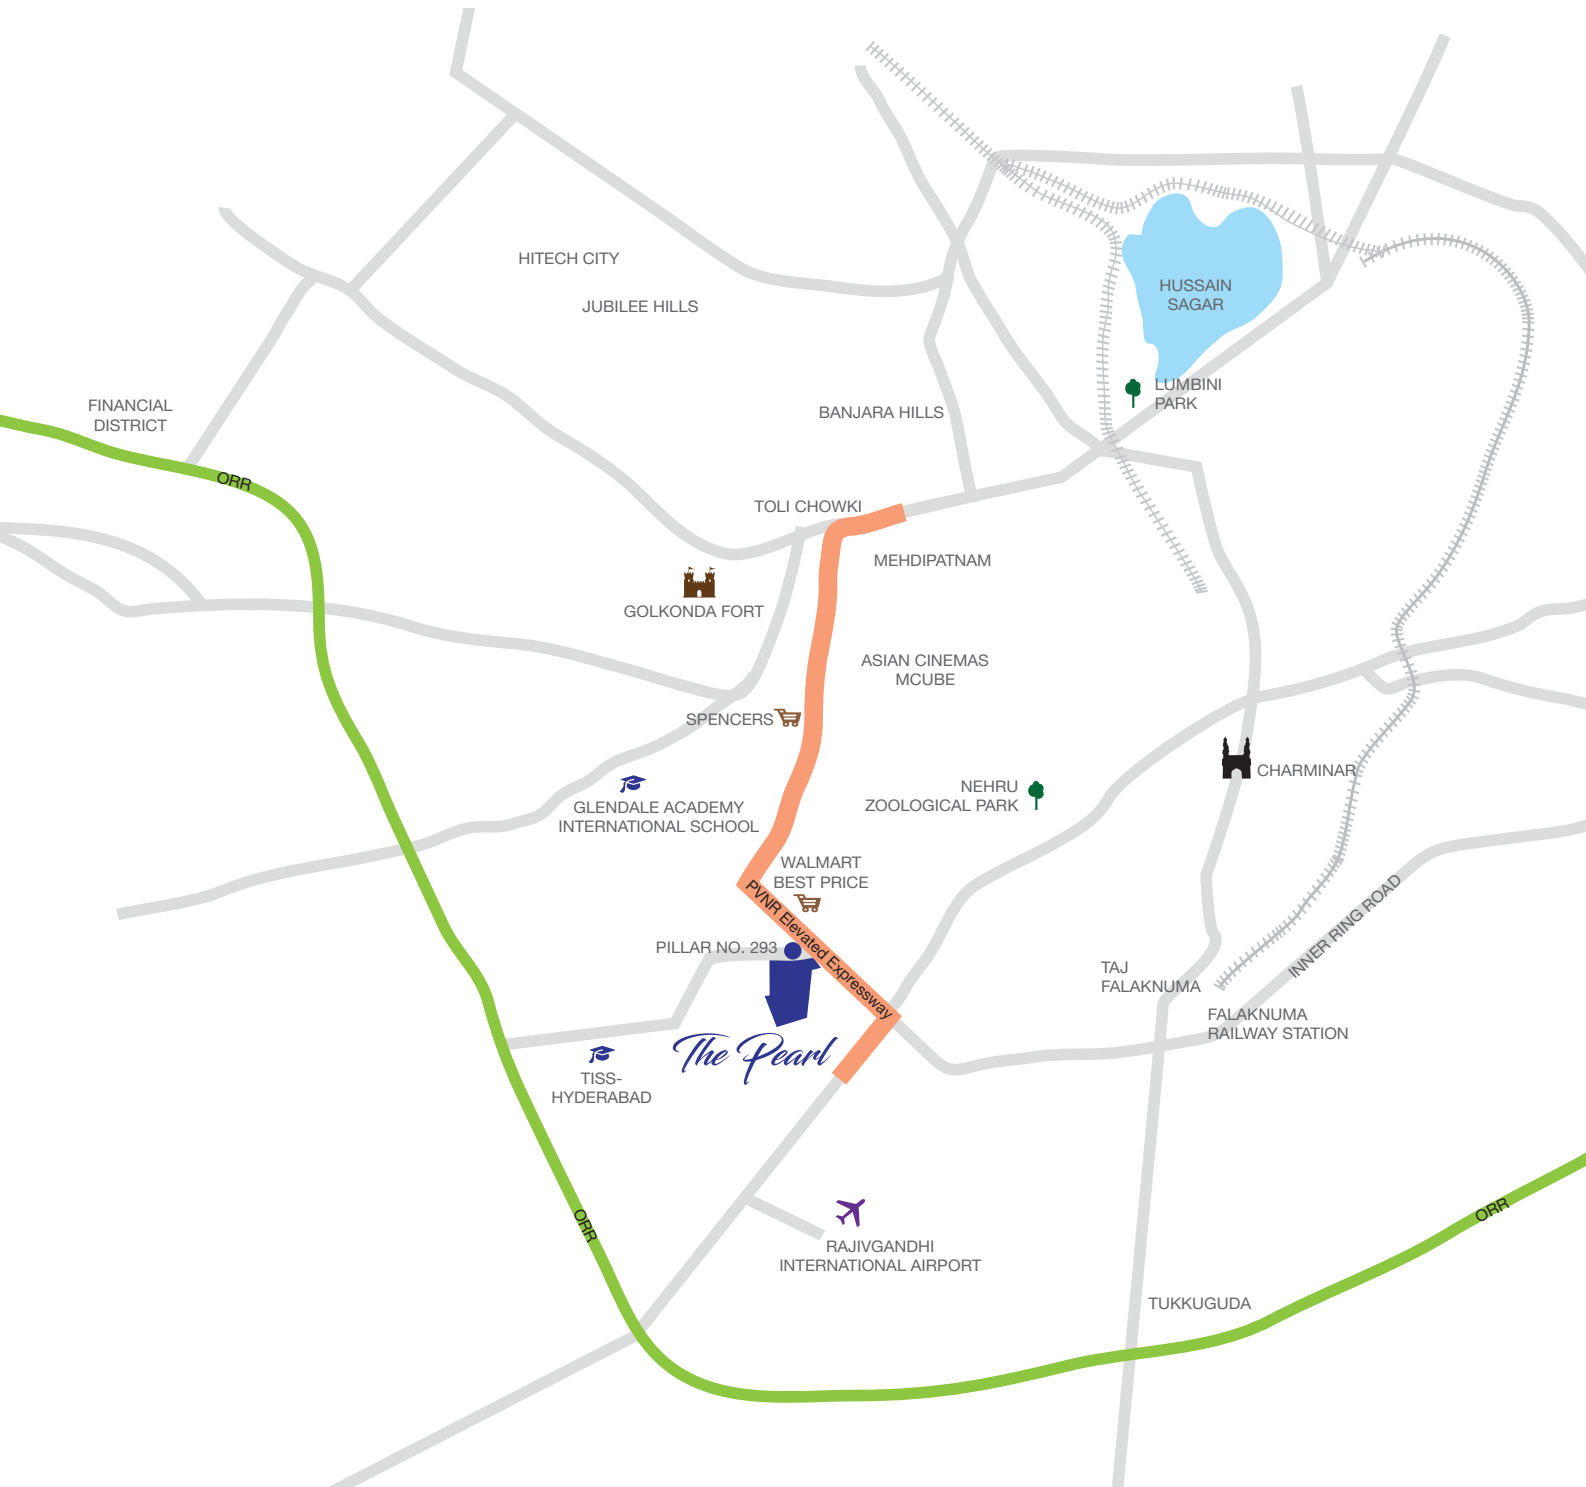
HITECH CITY

JUBILEE HILLS

HUSSAIN SAGAR

LUMBINI PARK

FINANCIAL DISTRICT

BANJARA HILLS

ORR

TOLI CHOWKI

MEHDIPATNAM

GOLKONDA FORT

ASIAN CINEMAS MCUBE

SPENCERS

CHARMINAR

GLENDALE ACADEMY INTERNATIONAL SCHOOL

NEHRU ZOOLOGICAL PARK

WALMART BEST PRICE

PVNR Elevated Expressway

PILLAR NO. 293

INNER RING ROAD

TAJ FALAKNUMA

FALAKNUMA RAILWAY STATION

The Pearl

TISS-HYDERABAD

ORR

RAJIVGANDHI INTERNATIONAL AIRPORT

ORR

TUKKUGUDA